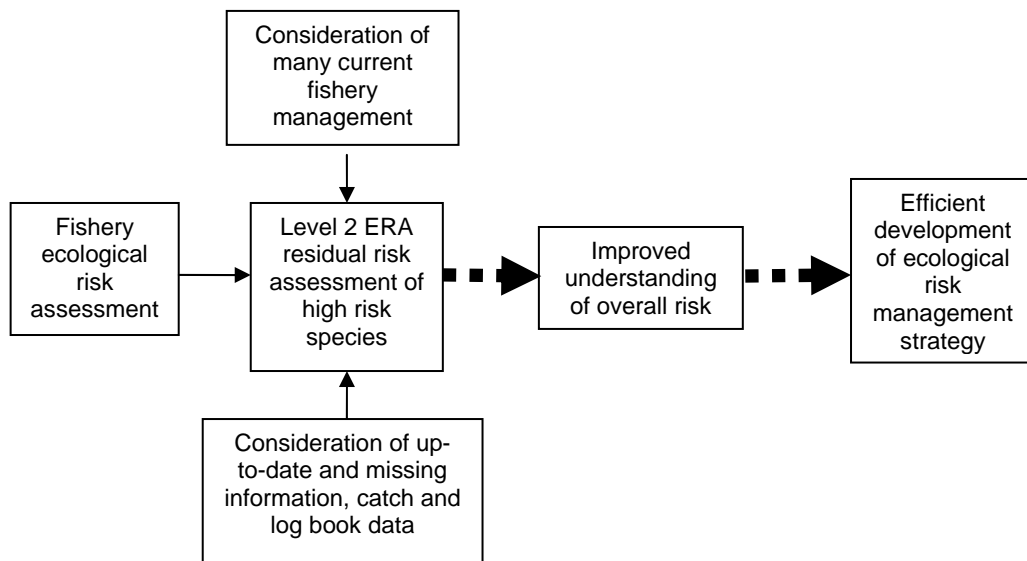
Consideration of many current fishery management

Fishery ecological risk assessment

Level 2 ERA residual risk assessment of high risk species

Improved understanding of overall risk

Efficient development of ecological risk management strategy

Consideration of up-to-date and missing information, catch and log book data